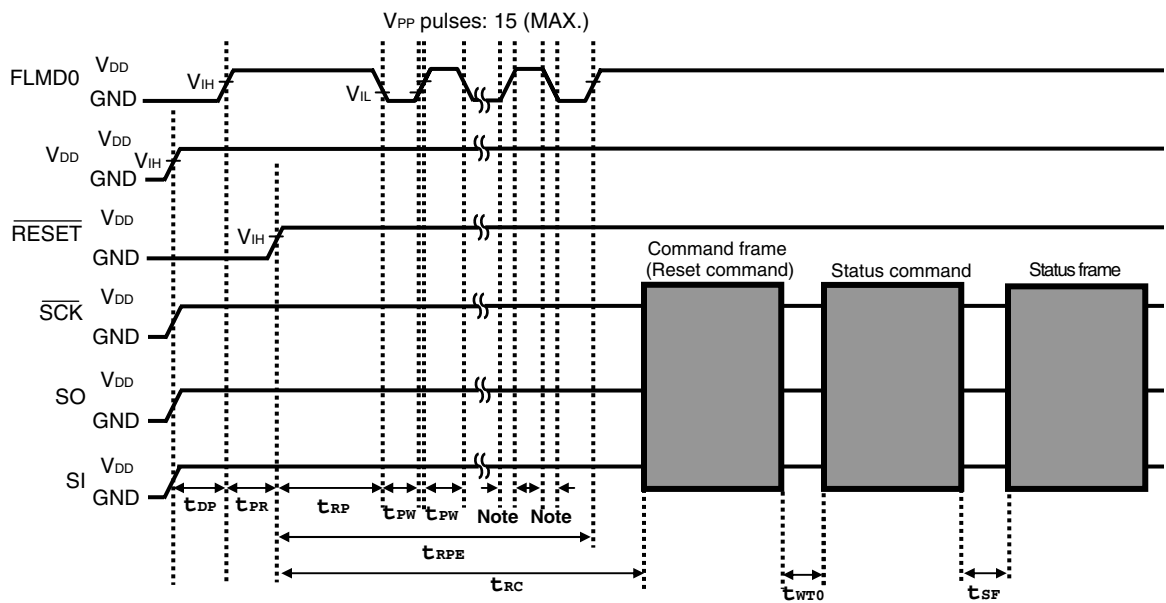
$V_{PP}$ pulses: 15 (MAX.)

FLMD0 $V_{DD}$ GND $V_{IH}$ $V_{IL}$

$V_{DD}$ $V_{DD}$ GND $V_{IH}$

$\overline{RESET}$ $V_{DD}$ GND $V_{IH}$

Command frame (Reset command)

Status command

Status frame

$\overline{SCK}$ $V_{DD}$ GND

SO $V_{DD}$ GND

SI $V_{DD}$ GND

$t_{DP}$ $t_{PR}$ $t_{RP}$ $t_{PW}$ $t_{PW}$ Note Note

$t_{RPE}$

$t_{RC}$

$t_{WT0}$

$t_{SF}$